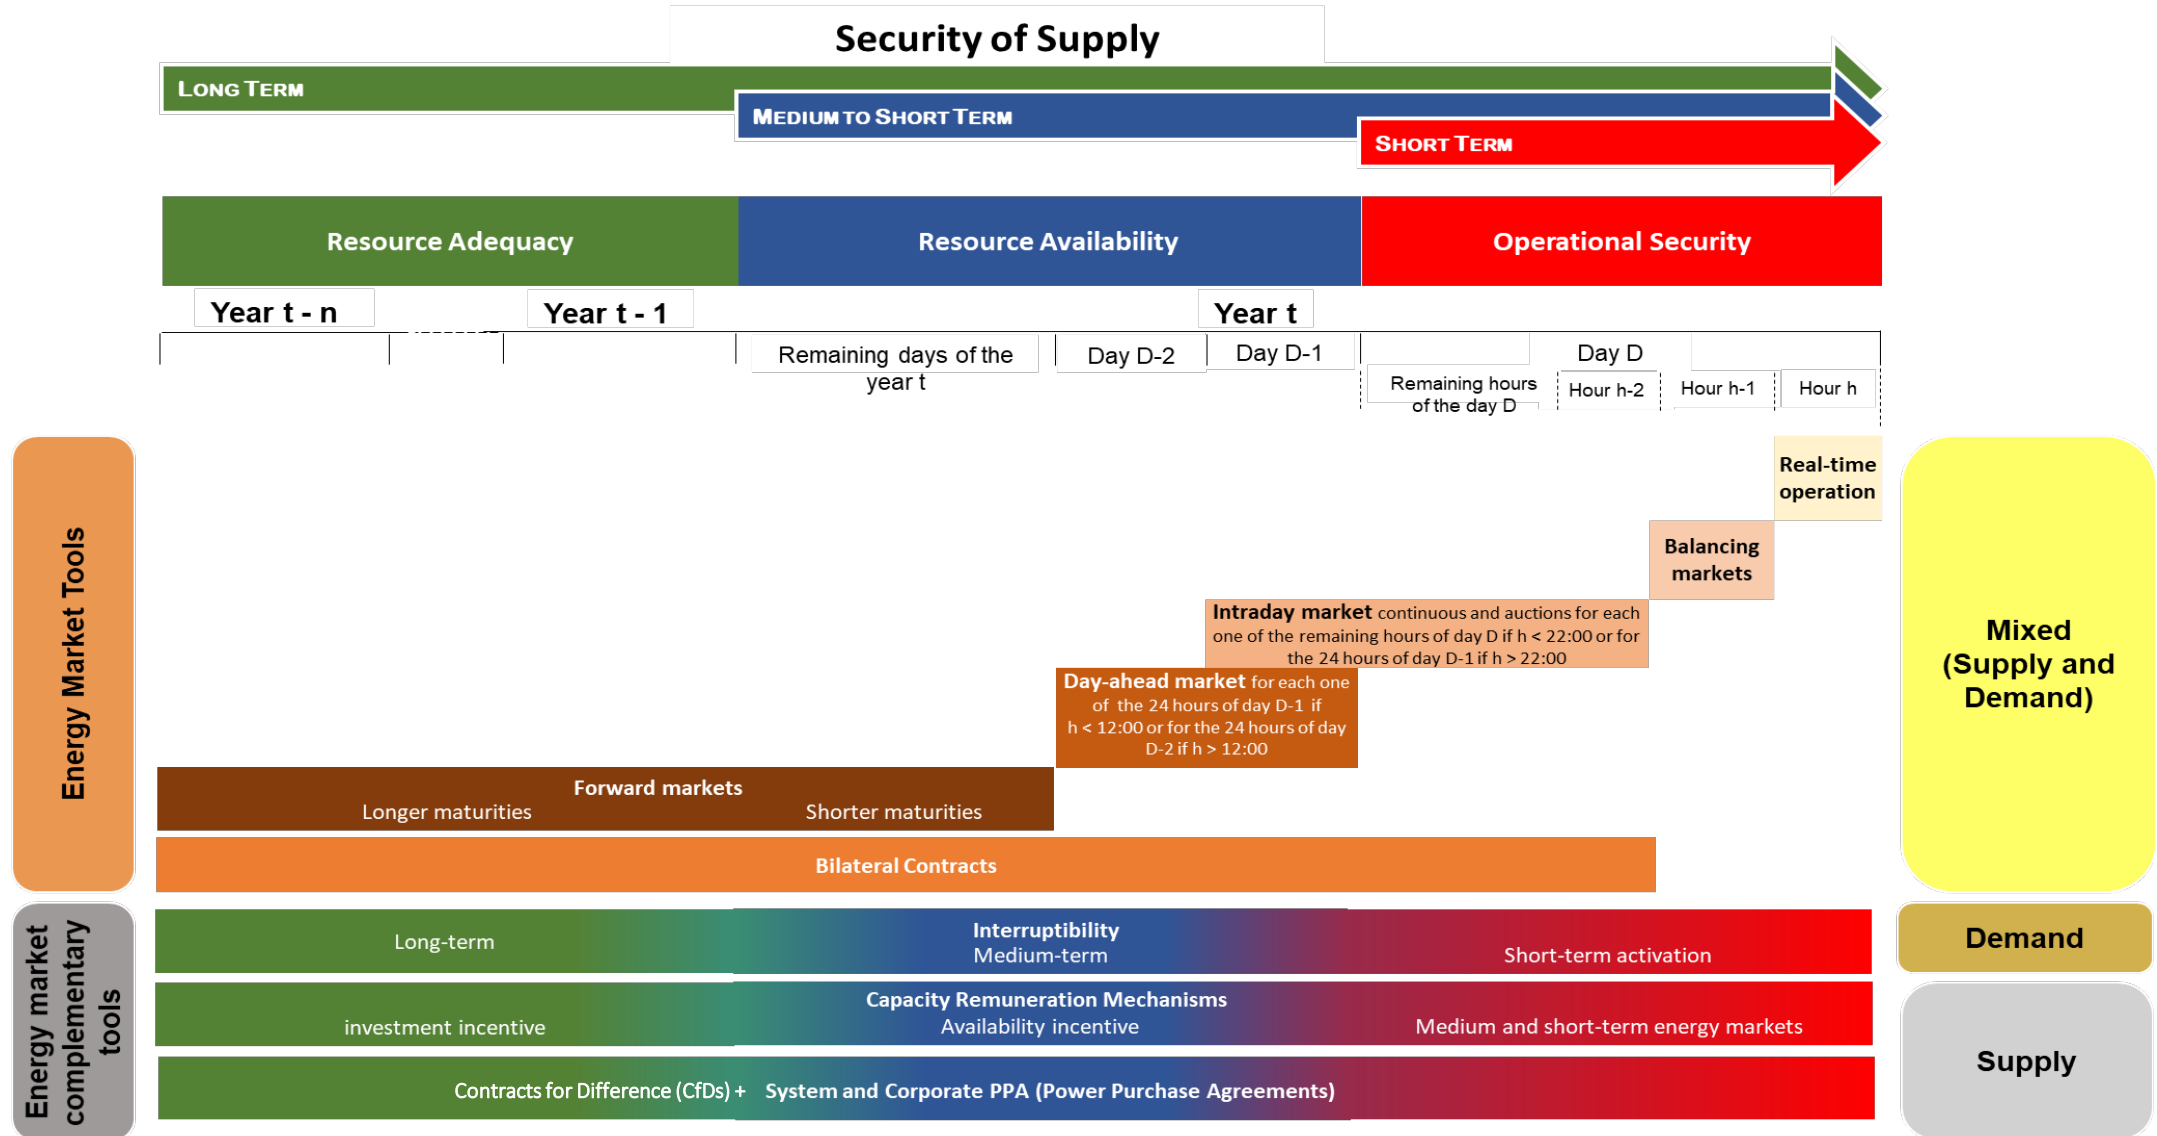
Security of Supply

LONG TERM

MEDIUM TO SHORT TERM

SHORT TERM

Resource Adequacy

Resource Availability

Operational Security

Year t - n

Year t - 1

Year t

Remaining days of the year t

Day D-2

Day D-1

Day D

Remaining hours of the day D

Hour h-2

Hour h-1

Hour h

Energy Market Tools

Real-time operation

Balancing markets

Intraday market continuous and auctions for each one of the remaining hours of day D if h < 22:00 or for the 24 hours of day D-1 if h > 22:00

Day-ahead market for each one of the 24 hours of day D-1 if h < 12:00 or for the 24 hours of day D-2 if h > 12:00

Forward markets
Longer maturities
Shorter maturities

Bilateral Contracts

Mixed (Supply and Demand)

Energy market complementary tools

Long-term

Interruptibility
Medium-term

Short-term activation

Demand

Capacity Remuneration Mechanisms
investment incentive
Availability incentive
Medium and short-term energy markets

Contracts for Difference (CfDs) + System and Corporate PPA (Power Purchase Agreements)

Supply